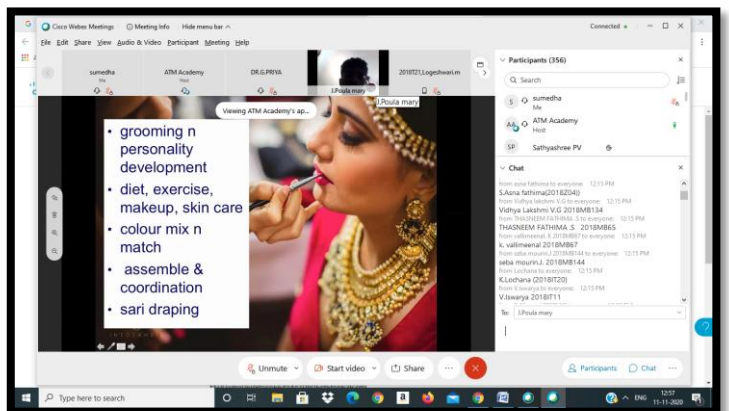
Cisco Webex Meetings Meeting Info Hide menu bar ^

Connected

File Edit Share View Audio & Video Participant Meeting Help

sumedha
Me

ATM Academy
Host

DR.G.PRIYA

I.Poula mary

2018T21,Logeshwari.m

I.Poula mary

Viewing ATM Academy's ap...

• grooming n personality development
• diet, exercise, makeup, skin care
• colour mix n match
• assemble & coordination
• sari draping

Participants (356)

Search

sumedha
Me

ATM Academy
Host

Sathyashree PV

Chat

from asna fathima to everyone: 12:15 PM
S.Asna fathima(2018Z040)
from Vidhya lakshmi V.G to everyone: 12:15 PM
Vidhya Lakshmi V.G 2018MB134
from THASNEEM FATHIMA .S to everyone: 12:15 PM
THASNEEM FATHIMA .S 2018MB65
from vallimeenal .K 2018MB67 to everyone: 12:15 PM
k. vallimeenal 2018MB67
from seba mourin.J 2018MB144 to everyone: 12:15 PM
seba mourin.J. 2018MB144
from Lochana to everyone: 12:15 PM
K.Lochana (2018IT20)
from V.Iswarya to everyone: 12:15 PM
V.Iswarya 2018IT11

To: I.Poula mary

Unmute Start video Share

Participants Chat

Type here to search

ENG 12:57 11-11-2020